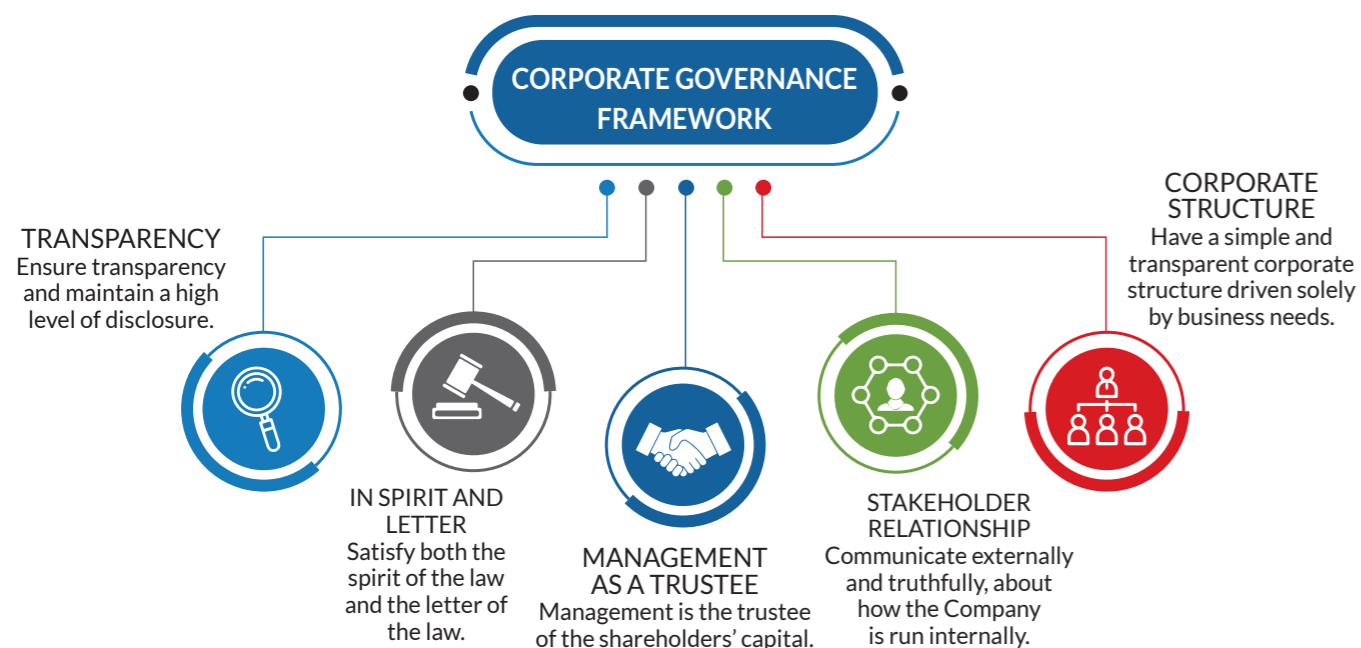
CORPORATE GOVERNANCE FRAMEWORK

TRANSPARENCY
Ensure transparency and maintain a high level of disclosure.

IN SPIRIT AND LETTER
Satisfy both the spirit of the law and the letter of the law.

MANAGEMENT AS A TRUSTEE
Management is the trustee of the shareholders' capital.

STAKEHOLDER RELATIONSHIP
Communicate externally and truthfully, about how the Company is run internally.

CORPORATE STRUCTURE
Have a simple and transparent corporate structure driven solely by business needs.